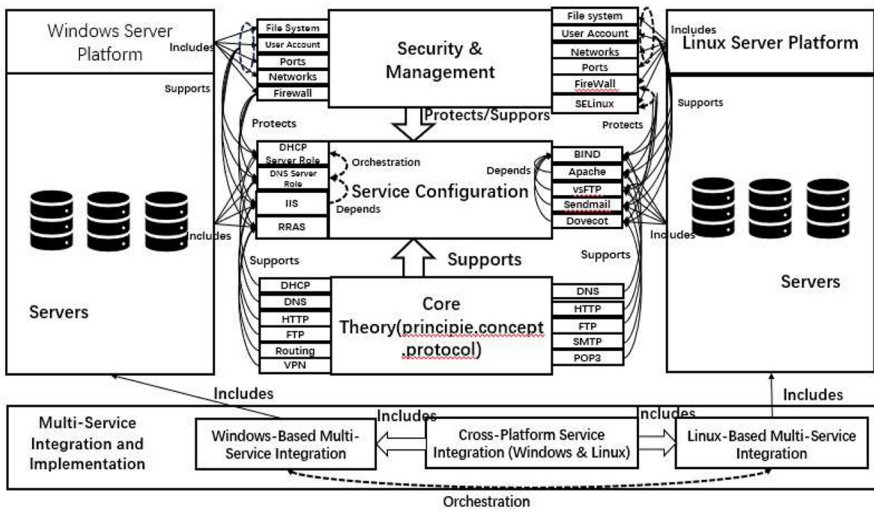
Windows Server Platform

Includes

Supports

Servers

File System
User Account
Ports
Networks
Firewall

Security & Management

File system
User Account
Networks
Ports
FireWall
SELinux

Includes

Linux Server Platform

Supports

Servers

Protects

Protects/Suppors

Protects

DHCP Server Role
DNS Server Role
IIS
RRAS

Orchestration

Service Configuration

Depends

Depends

BIND
Apache
vsFTP
Sendmail
Dovecot

Includes

Includes

Supports

Supports

Supports

DHCP
DNS
HTTP
FTP
Routing
VPN

Core Theory(principie,concept ,protocol)

DNS
HTTP
FTP
SMTP
POP3

Includes

Includes

Multi-Service Integration and Implementation

Includes

Windows-Based Multi-Service Integration

Cross-Platform Service Integration (Windows & Linux)

Includes

Linux-Based Multi-Service Integration

Orchestration